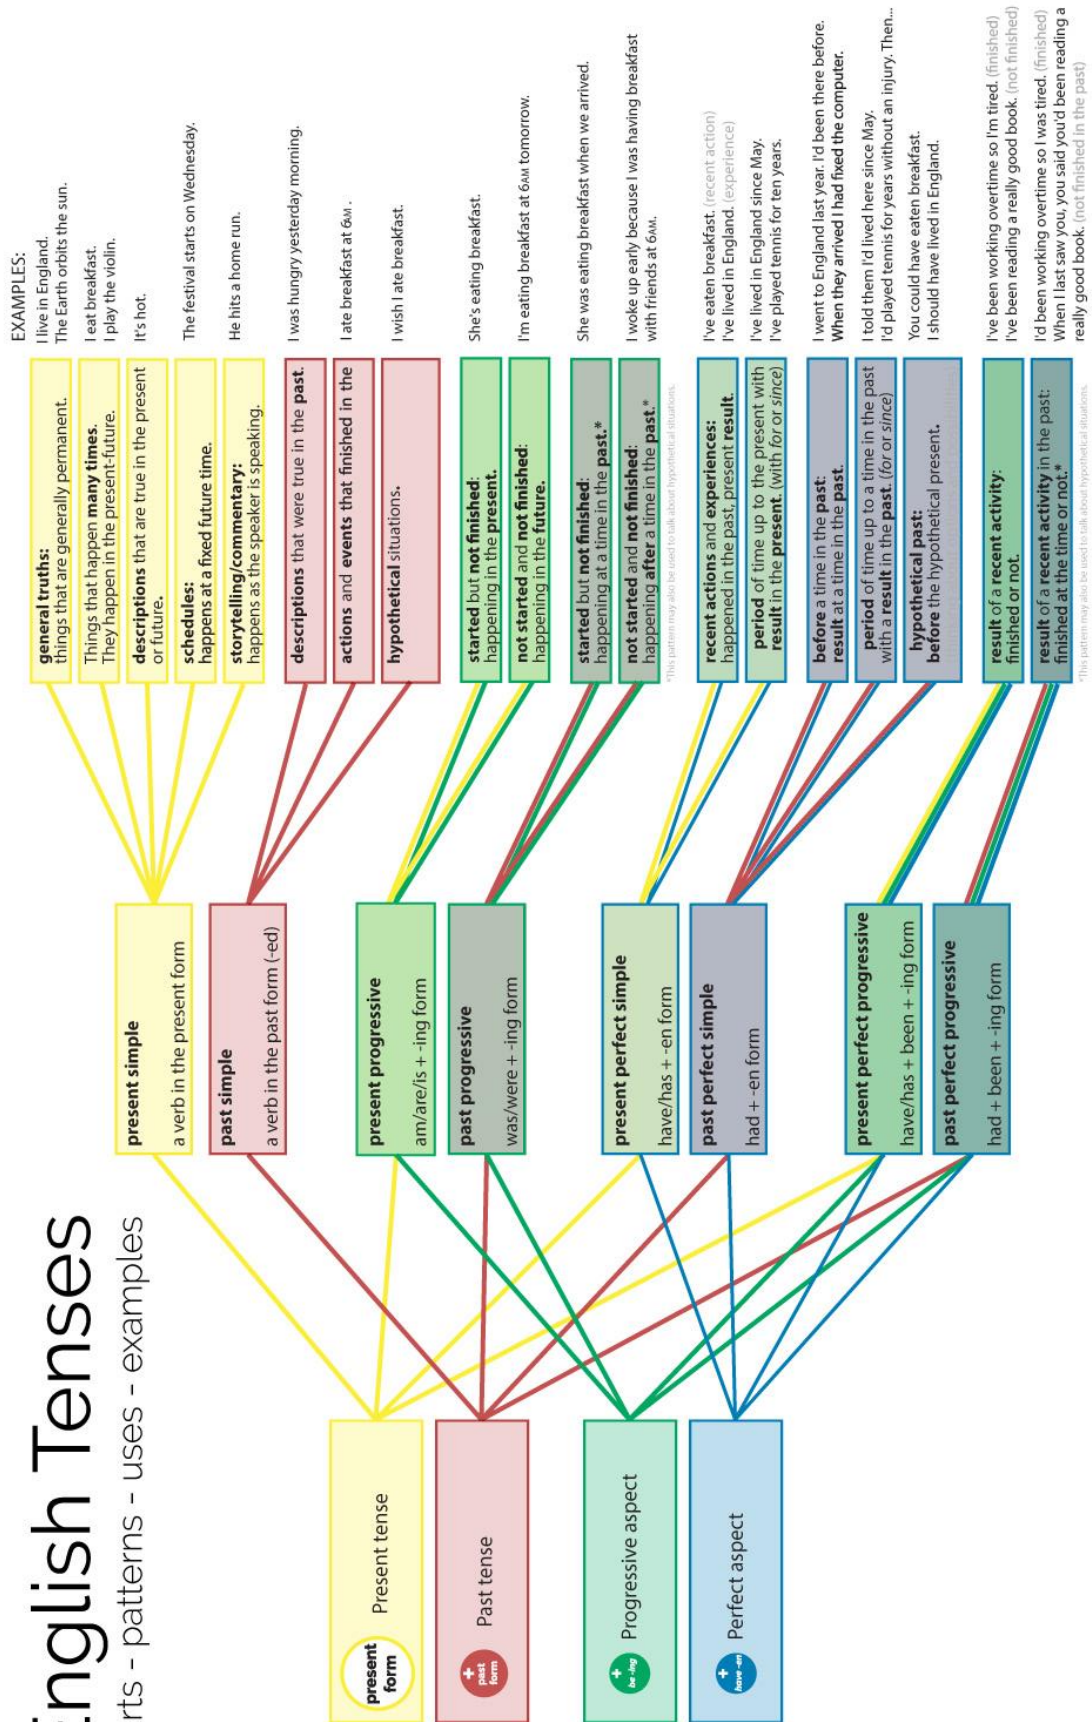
English Tenses

rts - patterns - uses - examples

present form
Present tense

+ past form
Past tense

+ be -ing
Progressive aspect

+ have -en
Perfect aspect

present simple
a verb in the present form

past simple
a verb in the past form (-ed)

present progressive
am/are/is + -ing form

past progressive
was/were + -ing form

present perfect simple
have/has + -en form

past perfect simple
had + -en form

present perfect progressive
have/has + been + -ing form

past perfect progressive
had + been + -ing form

general truths:
things that are generally permanent.

Things that happen many times.
They happen in the present-future.

descriptions that are true in the present or future.

schedules:
happens at a fixed future time.

storytelling/commentary:
happens as the speaker is speaking.

descriptions that were true in the past.

actions and events that finished in the past.

hypothetical situations.

started but not finished:
happening in the present.

not started and not finished:
happening in the future.

started but not finished:
happening at a time in the past.*

not started and not finished:
happening after a time in the past.*

*This pattern may also be used to talk about hypothetical situations.

recent actions and experiences:
happened in the past, present result.

period of time up to the present with result in the present. (with for or since)

before a time in the past:
result at a time in the past.

period of time up to a time in the past with a result in the past. (for or since)

hypothetical past:
before the hypothetical present.

result of a recent activity:
finished or not.

result of a recent activity in the past:
finished at the time or not.*

*This pattern may also be used to talk about hypothetical situations.

EXAMPLES:
I live in England.
The Earth orbits the sun.

I eat breakfast.
I play the violin.

It's hot.

The festival starts on Wednesday.

He hits a home run.

I was hungry yesterday morning.

I ate breakfast at 6AM.

I wish I ate breakfast.

She's eating breakfast.

I'm eating breakfast at 6AM tomorrow.

She was eating breakfast when we arrived.

I woke up early because I was having breakfast with friends at 6AM.

I've eaten breakfast. (recent action)
I've lived in England. (experience)

I've lived in England since May.
I've played tennis for ten years.

I went to England last year. I'd been there before.
When they arrived I had fixed the computer.

I told them I'd lived here since May.
I'd played tennis for years without an injury. Then...

You could have eaten breakfast.
I should have lived in England.

I've been working overtime so I'm tired. (finished)
I've been reading a really good book. (not finished)

I'd been working overtime so I was tired. (finished)
When I last saw you, you said you'd been reading a really good book. (not finished in the past)